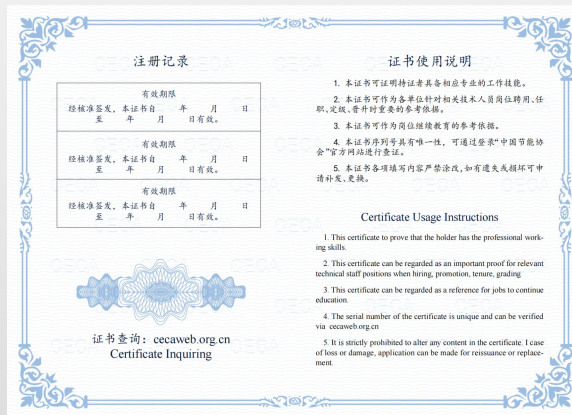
注册记录

有效期限
经核准签发，本证书自　　年　　月　　日至　　年　　月　　日有效。

有效期限
经核准签发，本证书自　　年　　月　　日至　　年　　月　　日有效。

有效期限
经核准签发，本证书自　　年　　月　　日至　　年　　月　　日有效。

证书查询：cecaweb.org.cn
Certificate Inquiring

证书使用说明

1. 本证书可证明持证者具备相应专业的工作技能。

2. 本证书可作为各单位针对相关技术人员岗位聘用、任职、定级、晋升时重要的参考依据。

3. 本证书可作为岗位继续教育的参考依据。

4. 本证书序列号具有唯一性，可通过登录"中国节能协会"官方网站进行查证。

5. 本证书各项填写内容严禁涂改，如有遗失或损坏可申请补发、更换。

Certificate Usage Instructions

1. This certificate to prove that the holder has the professional working skills.

2. This certificate can be regarded as an important proof for relevant technical staff positions when hiring, promotion, tenure, grading

3. This certificate can be regarded as a reference for jobs to continue education.

4. The serial number of the certificate is unique and can be verified via cecaweb.org.cn

5. It is strictly prohibited to alter any content in the certificate. I case of loss or damage, application can be made for reissuance or replacement.